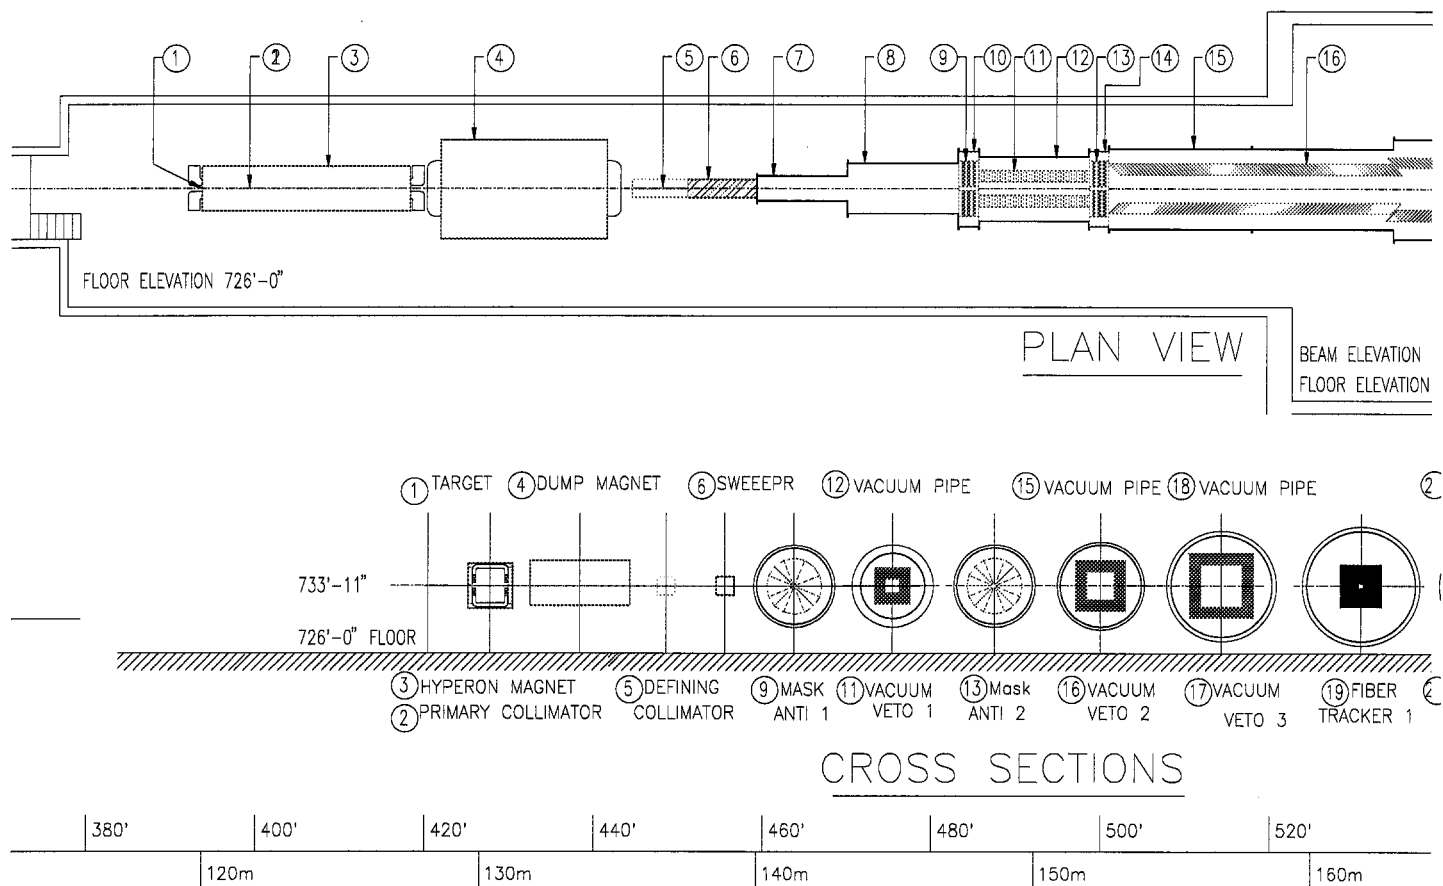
1 2 3 4 5 6 7 8 9 10 11 12 13 14 15 16

FLOOR ELEVATION 726'-0"

PLAN VIEW

BEAM ELEVATION
FLOOR ELEVATION

1 TARGET 4 DUMP MAGNET 6 SWEEEPR 12 VACUUM PIPE 15 VACUUM PIPE 18 VACUUM PIPE 2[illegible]

733'-11"

726'-0" FLOOR

3 HYPERON MAGNET
2 PRIMARY COLLIMATOR
5 DEFINING COLLIMATOR
9 MASK ANTI 1
11 VACUUM VETO 1
13 Mask ANTI 2
16 VACUUM VETO 2
17 VACUUM VETO 3
19 FIBER TRACKER 1
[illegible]

CROSS SECTIONS

| 380' | 400' | 420' | 440' | 460' | 480' | 500' | 520' |

| 120m | 130m | 140m | 150m | 160m |